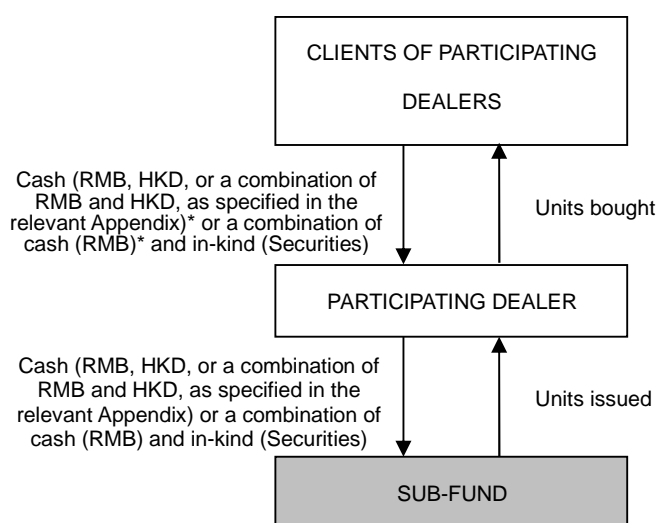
CLIENTS OF PARTICIPATING DEALERS

Cash (RMB, HKD, or a combination of RMB and HKD, as specified in the relevant Appendix)* or a combination of cash (RMB)* and in-kind (Securities)

Units bought

PARTICIPATING DEALER

Cash (RMB, HKD, or a combination of RMB and HKD, as specified in the relevant Appendix) or a combination of cash (RMB) and in-kind (Securities)

Units issued

SUB-FUND